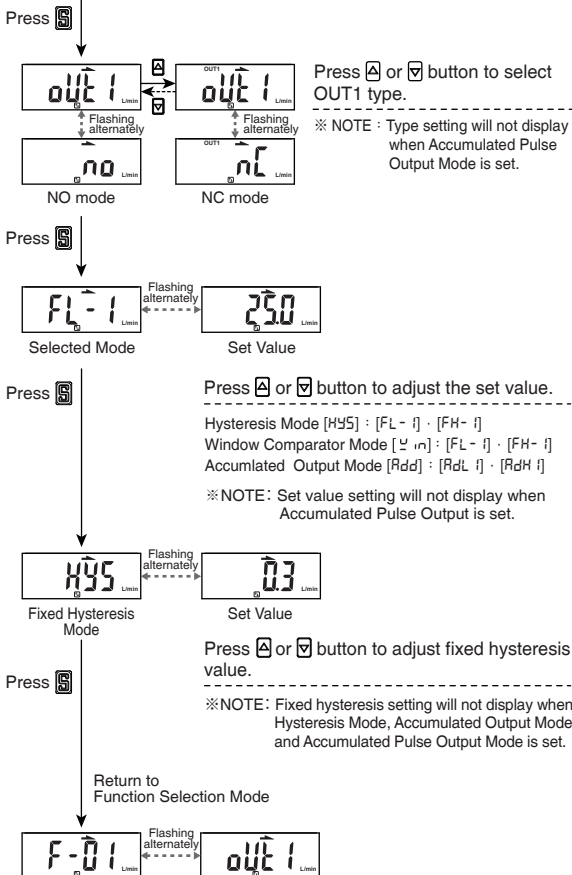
Press S

oUt 1 L/min

OUT1 oUt 1 L/min

Flashing alternately

Flashing alternately

no L/min

OUT1 nC L/min

NO mode

NC mode

Press ▲ or ▼ button to select OUT1 type.

※ NOTE : Type setting will not display when Accumulated Pulse Output Mode is set.

Press S

FL- 1 L/min

Flashing alternately

25.0 L/min

Selected Mode

Set Value

Press S

Press ▲ or ▼ button to adjust the set value.

Hysteresis Mode [HYS] : [FL- 1] · [FH- 1]
Window Comparator Mode [W in] : [FL- 1] · [FH- 1]
Accumlated Output Mode [Add] : [AdL 1] · [AdH 1]

※NOTE: Set value setting will not display when Accumulated Pulse Output is set.

HYS

Flashing alternately

0.3 L/min

Fixed Hysteresis Mode

Set Value

Press ▲ or ▼ button to adjust fixed hysteresis value.

Press S

※NOTE: Fixed hysteresis setting will not display when Hysteresis Mode, Accumulated Output Mode and Accumulated Pulse Output Mode is set.

Return to Function Selection Mode

F-01 L/min

Flashing alternately

oUt 1 L/min